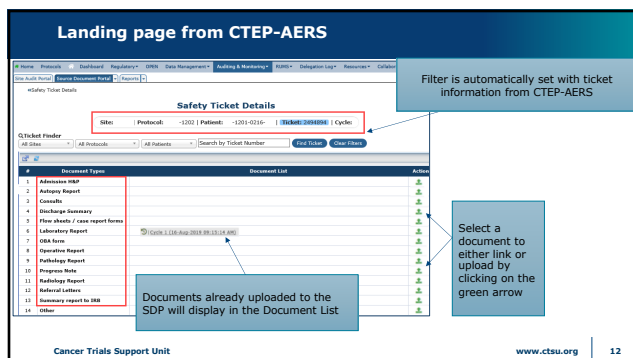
Landing page from CTEP-AERS

Home Protocols Dashboard Regulatory DMDR Data Management Auditing & Monitoring RUMS Delegation Log Resources Collabo

Site Audit Portal Source Document Portal Reports

Safety Ticket Details

Filter is automatically set with ticket information from CTEP-AERS

Safety Ticket Details

Site: | Protocol: -1202 | Patient: -1201-0216- | Ticket: 2494894 | Cycle:

Ticket Finder

All Sites | All Protocols | All Patients | Search by Ticket Number | Find Ticket | Clear Filters

| # | Document Types | Document List | Action |
|---|---|---|---|
| 1 | Admission H&P | | |
| 2 | Autopsy Report | | |
| 3 | Consults | | |
| 4 | Discharge Summary | | |
| 5 | Flow sheets / case report forms | | |
| 6 | Laboratory Report | | |
| 7 | OBA form | Cycle 1 (16-Aug-2019 09:15:14 AM) | |
| 8 | Operative Report | | |
| 9 | Pathology Report | | |
| 10 | Progress Note | | |
| 11 | Radiology Report | | |
| 12 | Referral Letters | | |
| 13 | Summary report to IRB | | |
| 14 | Other | | |

Select a document to either link or upload by clicking on the green arrow

Documents already uploaded to the SDP will display in the Document List

Cancer Trials Support Unit

www.ctsu.org

12